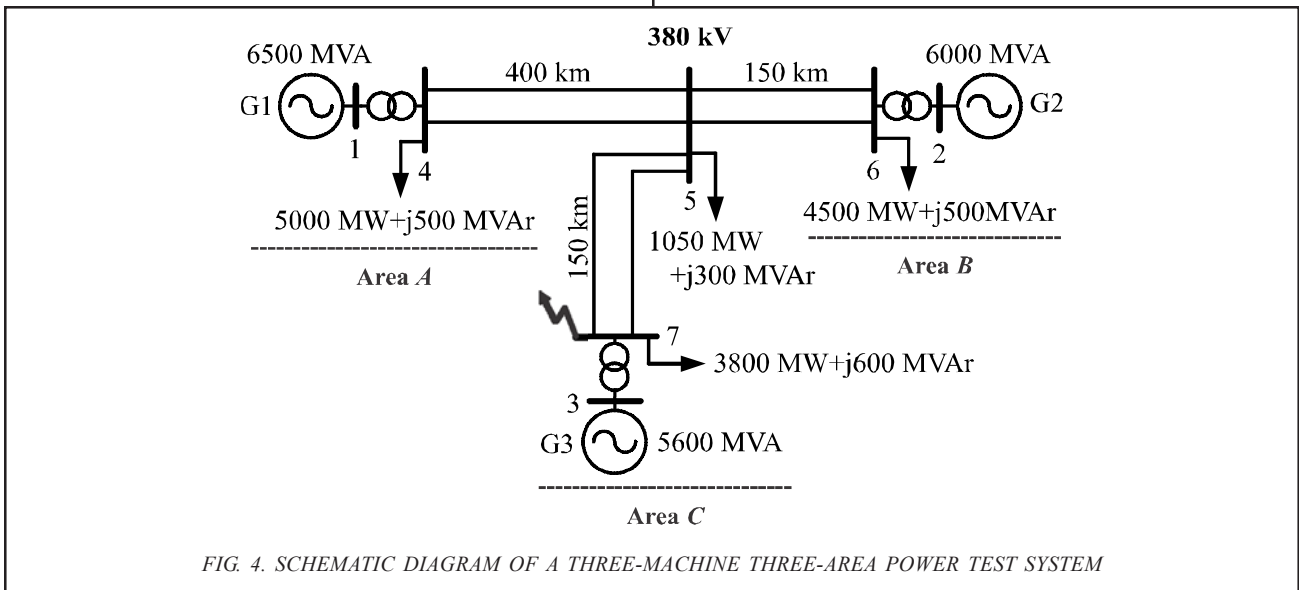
380 kV

6500 MVA

G1

1

400 km

4

5000 MW+j500 MVAr

Area $A$

150 km

6000 MVA

G2

6

2

4500 MW+j500MVAr

Area $B$

150 km

5

1050 MW +j300 MVAr

7

3800 MW+j600 MVAr

3

G3

5600 MVA

Area $C$

FIG. 4. SCHEMATIC DIAGRAM OF A THREE-MACHINE THREE-AREA POWER TEST SYSTEM